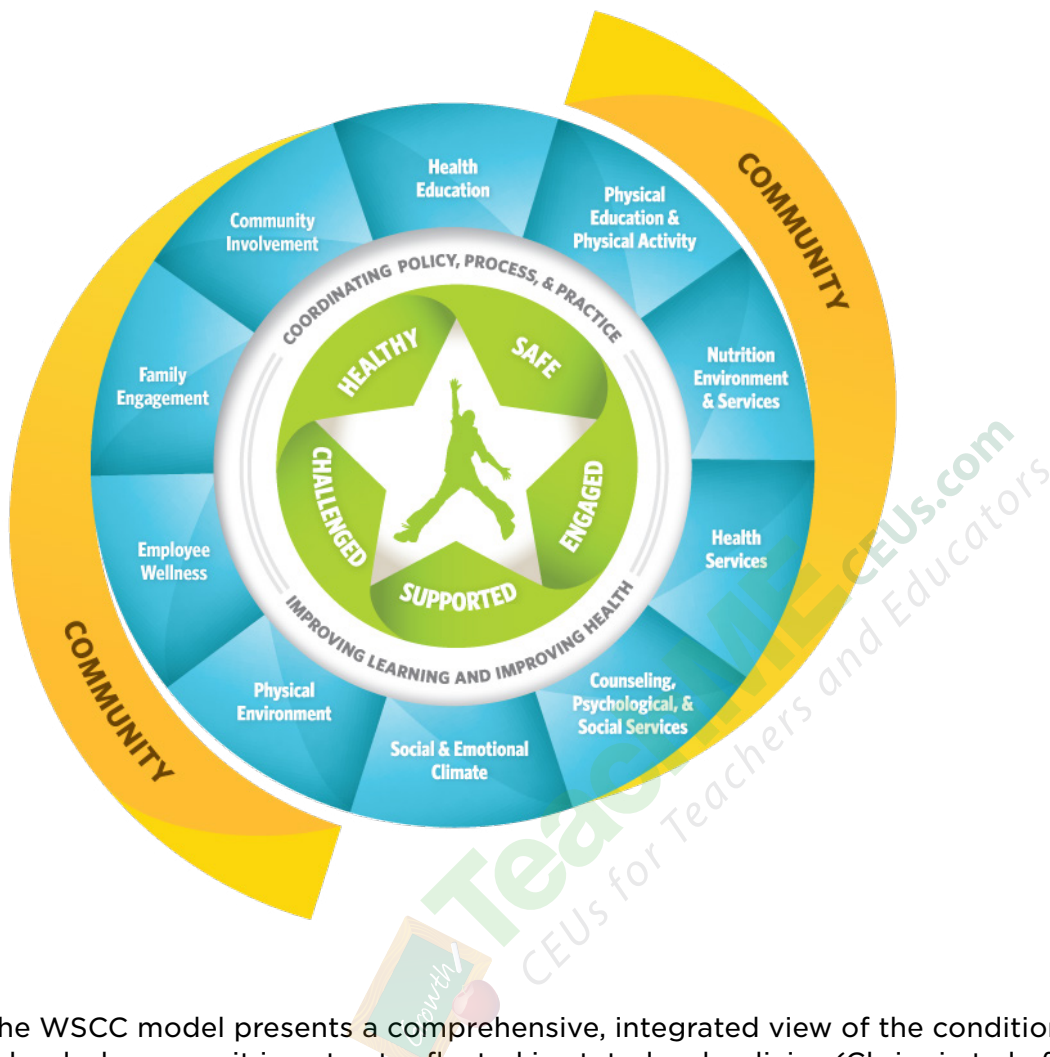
COMMUNITY

Health Education

Physical Education & Physical Activity

Nutrition Environment & Services

Health Services

Counseling, Psychological, & Social Services

Social & Emotional Climate

Physical Environment

Employee Wellness

Family Engagement

Community Involvement

COORDINATING POLICY, PROCESS, & PRACTICE

HEALTHY

SAFE

ENGAGED

SUPPORTED

CHALLENGED

IMPROVING LEARNING AND IMPROVING HEALTH

COMMUNITY

TeachME CEUs.com
CEUs for Teachers and Educators

Growth

he WSCC model presents a comprehensive, integrated view of the condition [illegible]